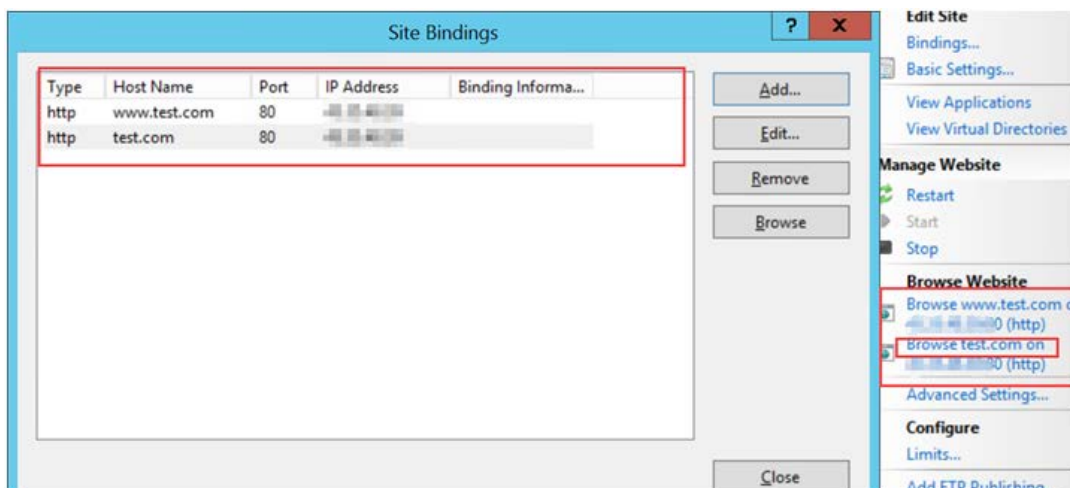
Site Bindings

?

x

| Type | Host Name | Port | IP Address | Binding Informa... |
|---|---|---|---|---|
| http | www.test.com | 80 | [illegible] | |
| http | test.com | 80 | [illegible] | |

Add...

Edit...

Remove

Browse

Close

Edit Site

Bindings...

Basic Settings...

View Applications

View Virtual Directories

Manage Website

Restart

Start

Stop

Browse Website

Browse www.test.com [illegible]

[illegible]0 (http)

Browse test.com on

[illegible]80 (http)

Advanced Settings...

Configure

Limits...

Add FTP Publishing